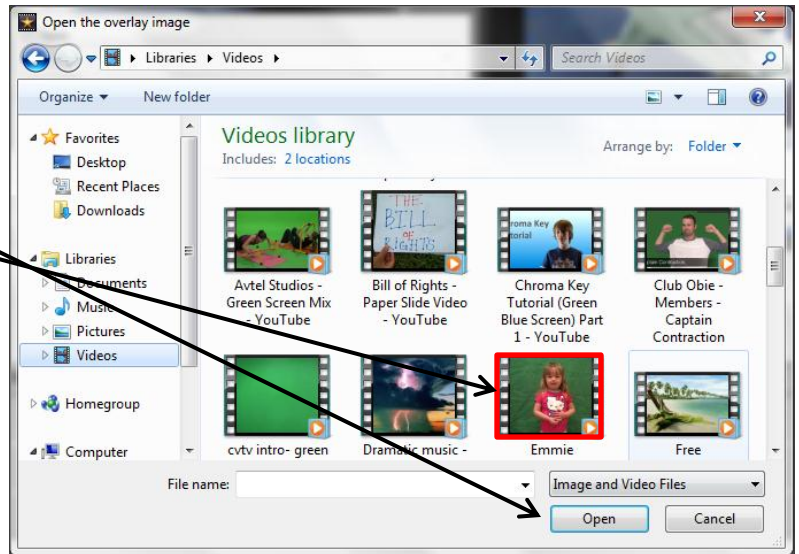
Open the overlay image

Libraries ▸ Videos ▸

Search Videos

Organize ▾ New folder

Favorites
Desktop
Recent Places
Downloads

Libraries
Documents
Music
Pictures
Videos

Homegroup

Computer

Videos library
Includes: 2 locations

Arrange by: Folder ▾

Avtel Studios - Green Screen Mix - YouTube

Bill of Rights - Paper Slide Video - YouTube

Chroma Key Tutorial (Green Blue Screen) Part 1 - YouTube

Club Obie - Members - Captain Contraction

cvtv intro- green

Dramatic music -

Emmie

Free

File name:

Image and Video Files

Open

Cancel